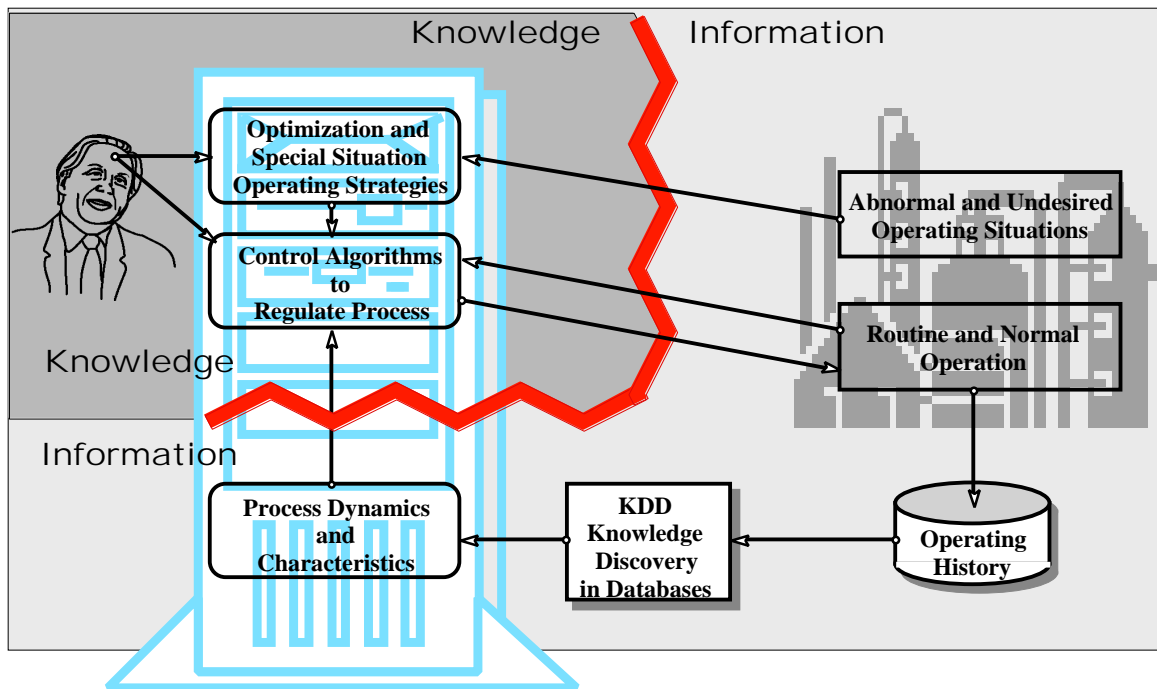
Knowledge

Information

Optimization and Special Situation Operating Strategies

Control Algorithms to Regulate Process

Abnormal and Undesired Operating Situations

Routine and Normal Operation

Knowledge

Information

Process Dynamics and Characteristics

KDD Knowledge Discovery in Databases

Operating History